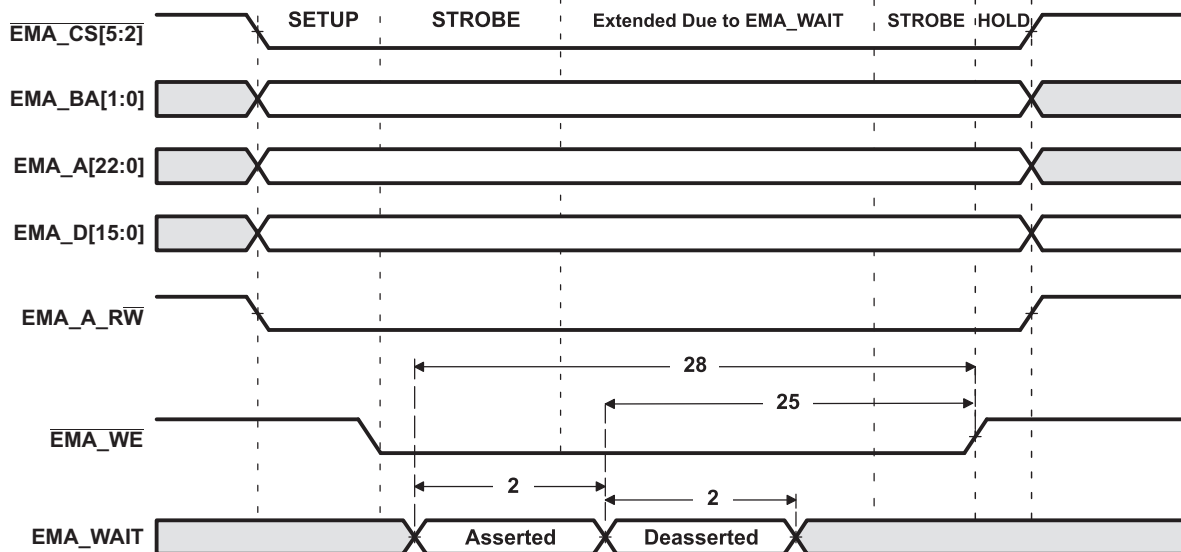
$\overline{\text{EMA\_CS[5:2]}}$

SETUP

STROBE

Extended Due to EMA_WAIT

STROBE

HOLD

EMA_BA[1:0]

EMA_A[22:0]

EMA_D[15:0]

EMA_A_R$\overline{\text{W}}$

28

25

$\overline{\text{EMA\_WE}}$

2

2

EMA_WAIT

Asserted

Deasserted